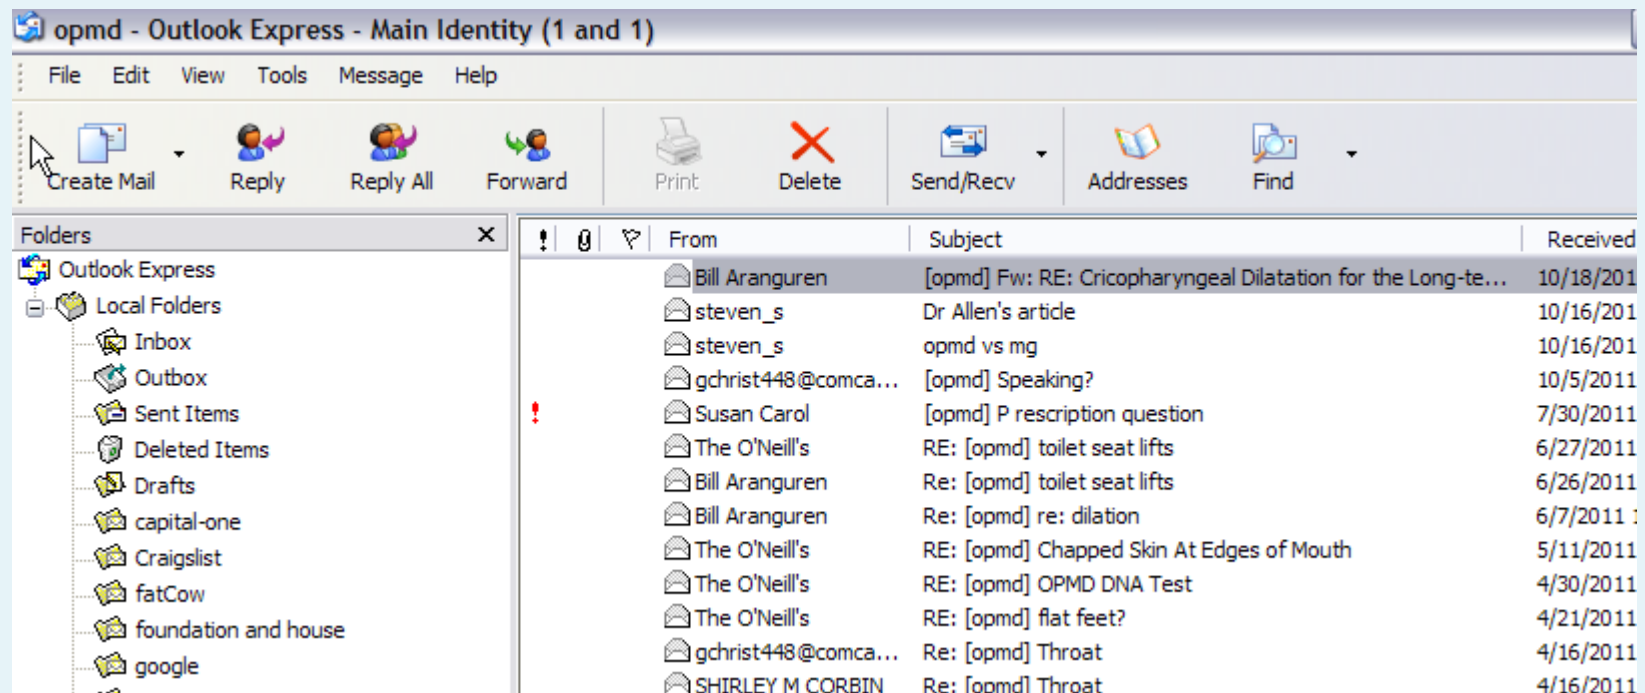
opmd - Outlook Express - Main Identity (1 and 1)

File Edit View Tools Message Help

Create Mail Reply Reply All Forward Print Delete Send/Recv Addresses Find

Folders

Outlook Express
Local Folders
Inbox
Outbox
Sent Items
Deleted Items
Drafts
capital-one
Craigslist
fatCow
foundation and house
google

| ! | 0 | ▽ | From | Subject | Received |
|---|---|---|---|---|---|
| | | | Bill Aranguren | [opmd] Fw: RE: Cricopharyngeal Dilatation for the Long-te... | 10/18/201 |
| | | | steven_s | Dr Allen's article | 10/16/201 |
| | | | steven_s | opmd vs mg | 10/16/201 |
| | | | gchrist448@comca... | [opmd] Speaking? | 10/5/2011 |
| ! | | | Susan Carol | [opmd] P rescription question | 7/30/2011 |
| | | | The O'Neill's | RE: [opmd] toilet seat lifts | 6/27/2011 |
| | | | Bill Aranguren | Re: [opmd] toilet seat lifts | 6/26/2011 |
| | | | Bill Aranguren | Re: [opmd] re: dilation | 6/7/2011 |
| | | | The O'Neill's | RE: [opmd] Chapped Skin At Edges of Mouth | 5/11/2011 |
| | | | The O'Neill's | RE: [opmd] OPMD DNA Test | 4/30/2011 |
| | | | The O'Neill's | RE: [opmd] flat feet? | 4/21/2011 |
| | | | gchrist448@comca... | Re: [opmd] Throat | 4/16/2011 |
| | | | SHIRLEY M CORBIN | Re: [opmd] Throat | 4/16/2011 |